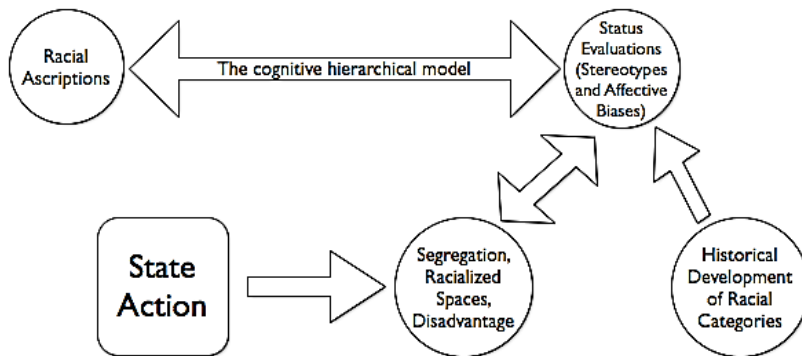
Racial Ascriptions

The cognitive hierarchical model

Status Evaluations (Stereotypes and Affective Biases)

State Action

Segregation, Racialized Spaces, Disadvantage

Historical Development of Racial Categories